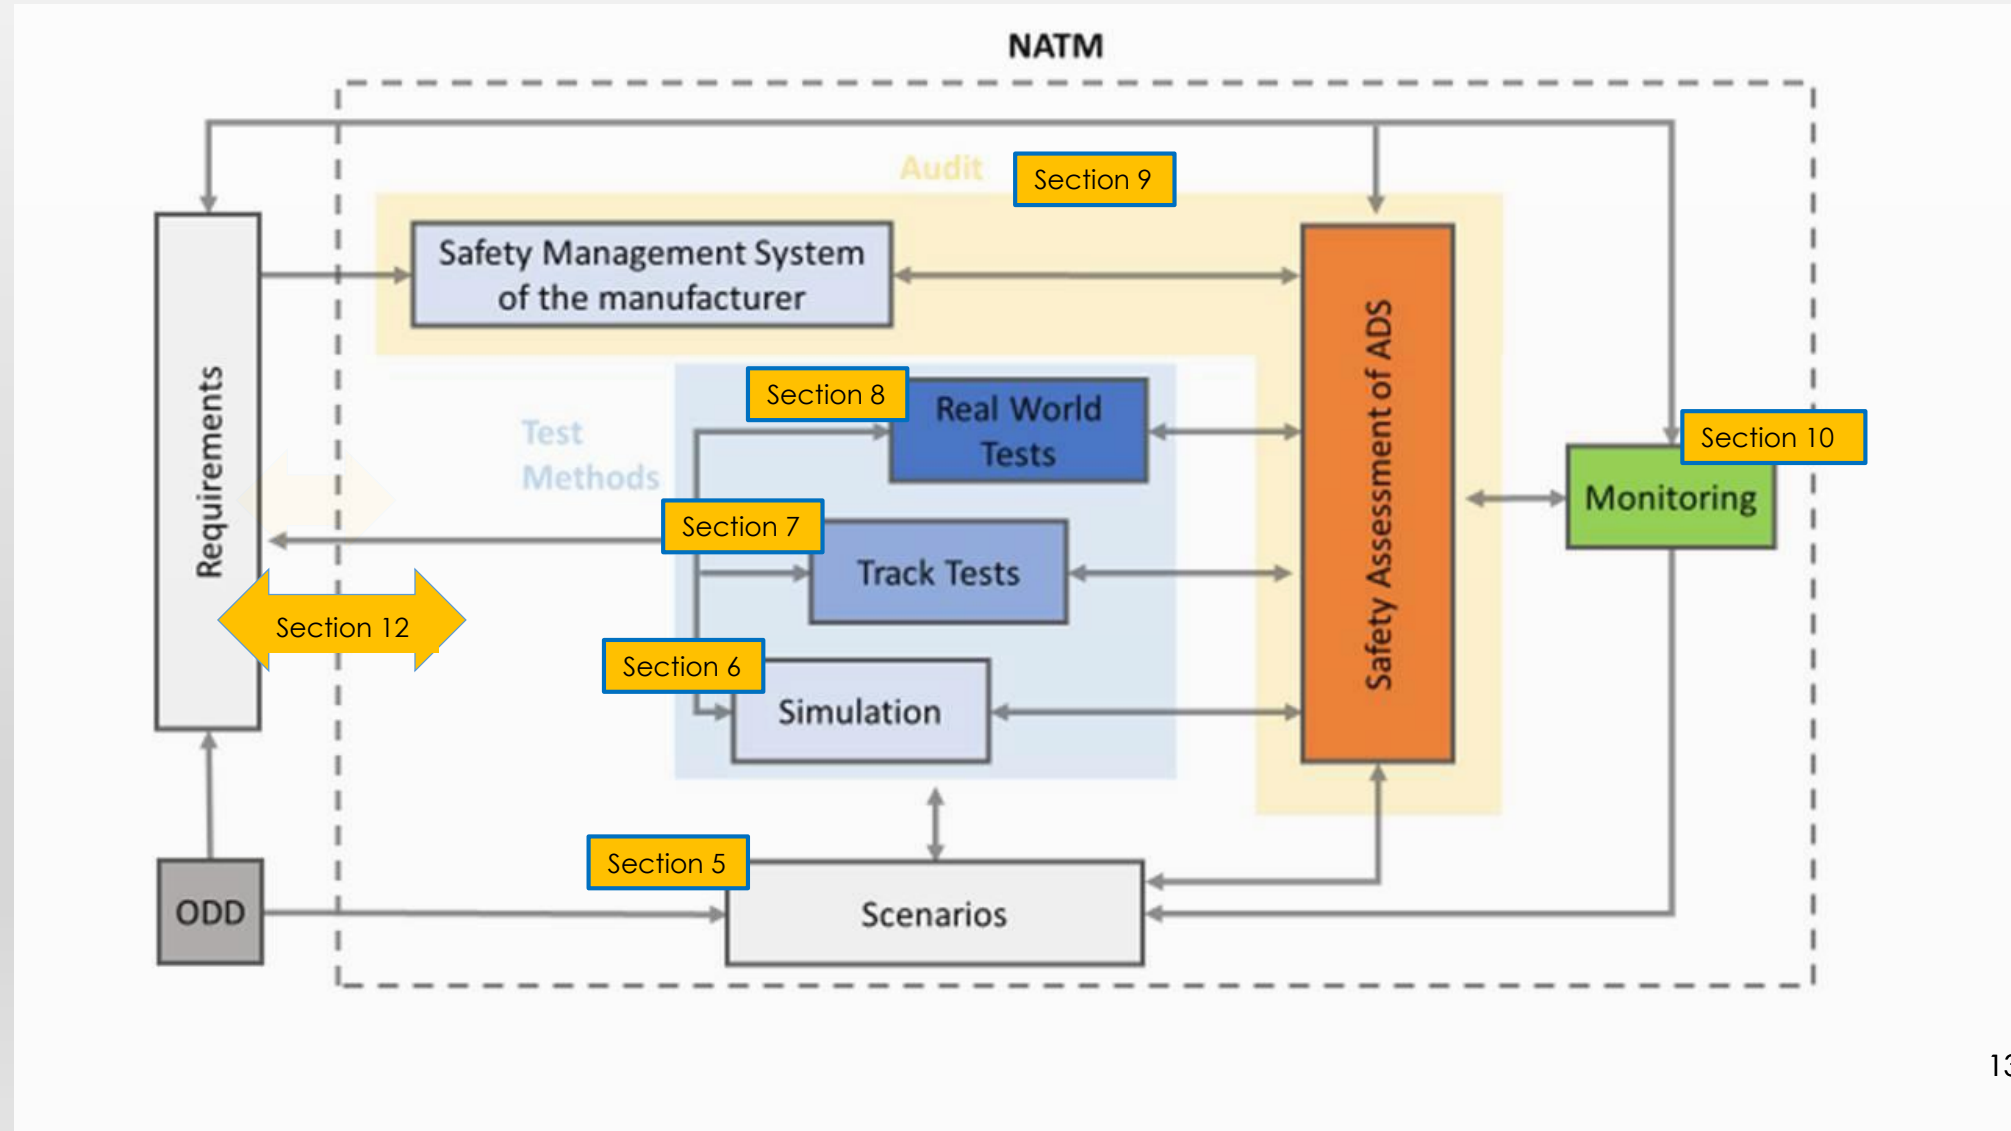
NATM

Audit

Section 9

Requirements

Safety Management System of the manufacturer

Section 8

Real World Tests

Test Methods

Section 7

Track Tests

Section 12

Section 6

Simulation

Safety Assessment of ADS

Section 10

Monitoring

ODD

Section 5

Scenarios

13